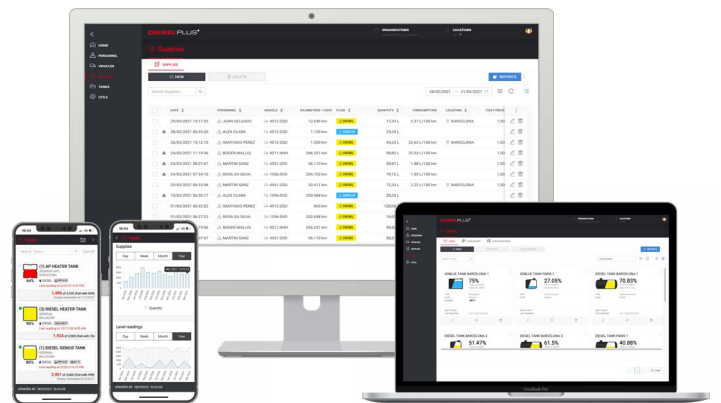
DIESEL PLUS

HOME
PERSONNEL
VEHICLES
SUPPLIES
TANKS
UTILS

ORGANIZATIONS
LOCATIONS

Supplies

SUPPLIES

+ NEW
DELETE
REPORTS

Search Supplies...

28/02/2021 — 31/03/2021

| DATE | PERSONNEL | VEHICLE | KILOMETERS / HOUR | TEAM | QUANTITY | CONSUMPTION | LOCATION | COST PRICE |
|---|---|---|---|---|---|---|---|---|
| 29/03/2021 10:17:20 | JUAN DELGADO | 4512-ZQD | 12,640 km | DIESEL | 45,00 L | 5.37 L/100 km | BARCELONA | 1,00 |
| 29/03/2021 05:35:20 | ALEX CLARK | 4512-ZQD | 7,130 km | ADBLUE | 25,33 L | | | 1,00 |
| 24/03/2021 12:12:10 | SANTIAGO PEREZ | 4512-ZQD | 7,120 km | DIESEL | 40,23 L | 22.63 L/100 km | BARCELONA | 1,00 |
| 24/03/2021 11:19:06 | ROGER MALLOL | 9211-WHH | 268,351 km | DIESEL | 50,63 L | 20.33 L/100 km | | 1,00 |
| 24/03/2021 09:07:07 | MARTIN SANZ | 4051-ZDD | 56,110 km | DIESEL | 50,87 L | 1.86 L/100 km | | 1,00 |
| 24/03/2021 07:34:10 | ROSA DA SILVA | 1356-SVD | 259,703 km | DIESEL | 58,00 L | 1.89 L/100 km | | 1,00 |
| 20/03/2021 05:33:08 | SANTIAGO PEREZ | 4512-ZQD | 30,417 km | DIESEL | 72,33 L | 2.32 L/100 km | BARCELONA | 1,00 |
| 19/03/2021 20:50:17 | ALEX CLARK | 4512-ZQD | 56,130 km | ADBLUE | 15,00 L | | | 1,00 |
| 01/03/2021 06:22:02 | SANTIAGO PEREZ | 4512-ZQD | | DIESEL | 128,00 L | | | |
| 01/03/2021 | ROSA DA SILVA | 1356-SVD | 252,648 km | DIESEL | | | | |
| | ROGER MALLOL | 9211-WHH | 258,343 km | DIESEL | | | | |
| | MARTIN SANZ | 4051-ZDD | 56,110 km | DIESEL | | | | |

(1) AP HEATER TANK
84%
1,480 L
(3) DIESEL HEATER TANK
60%
1,924 L
(1) DIESEL GENIUS TANK
92%
2,491 L

Supplies
Day Week Month Year
Quantity
Level readings
Day Week Month Year

ADBLUE TANK BARCELONA 1
75%
ADBLUE TANK PARIS 1
27.05%
DIESEL TANK BARCELONA 1
70.83%
DIESEL TANK BARCELONA 2
51.47%
DIESEL TANK BARCELONA 3
61.5%
DIESEL TANK PARIS 1
40.88%

MacBook Pro